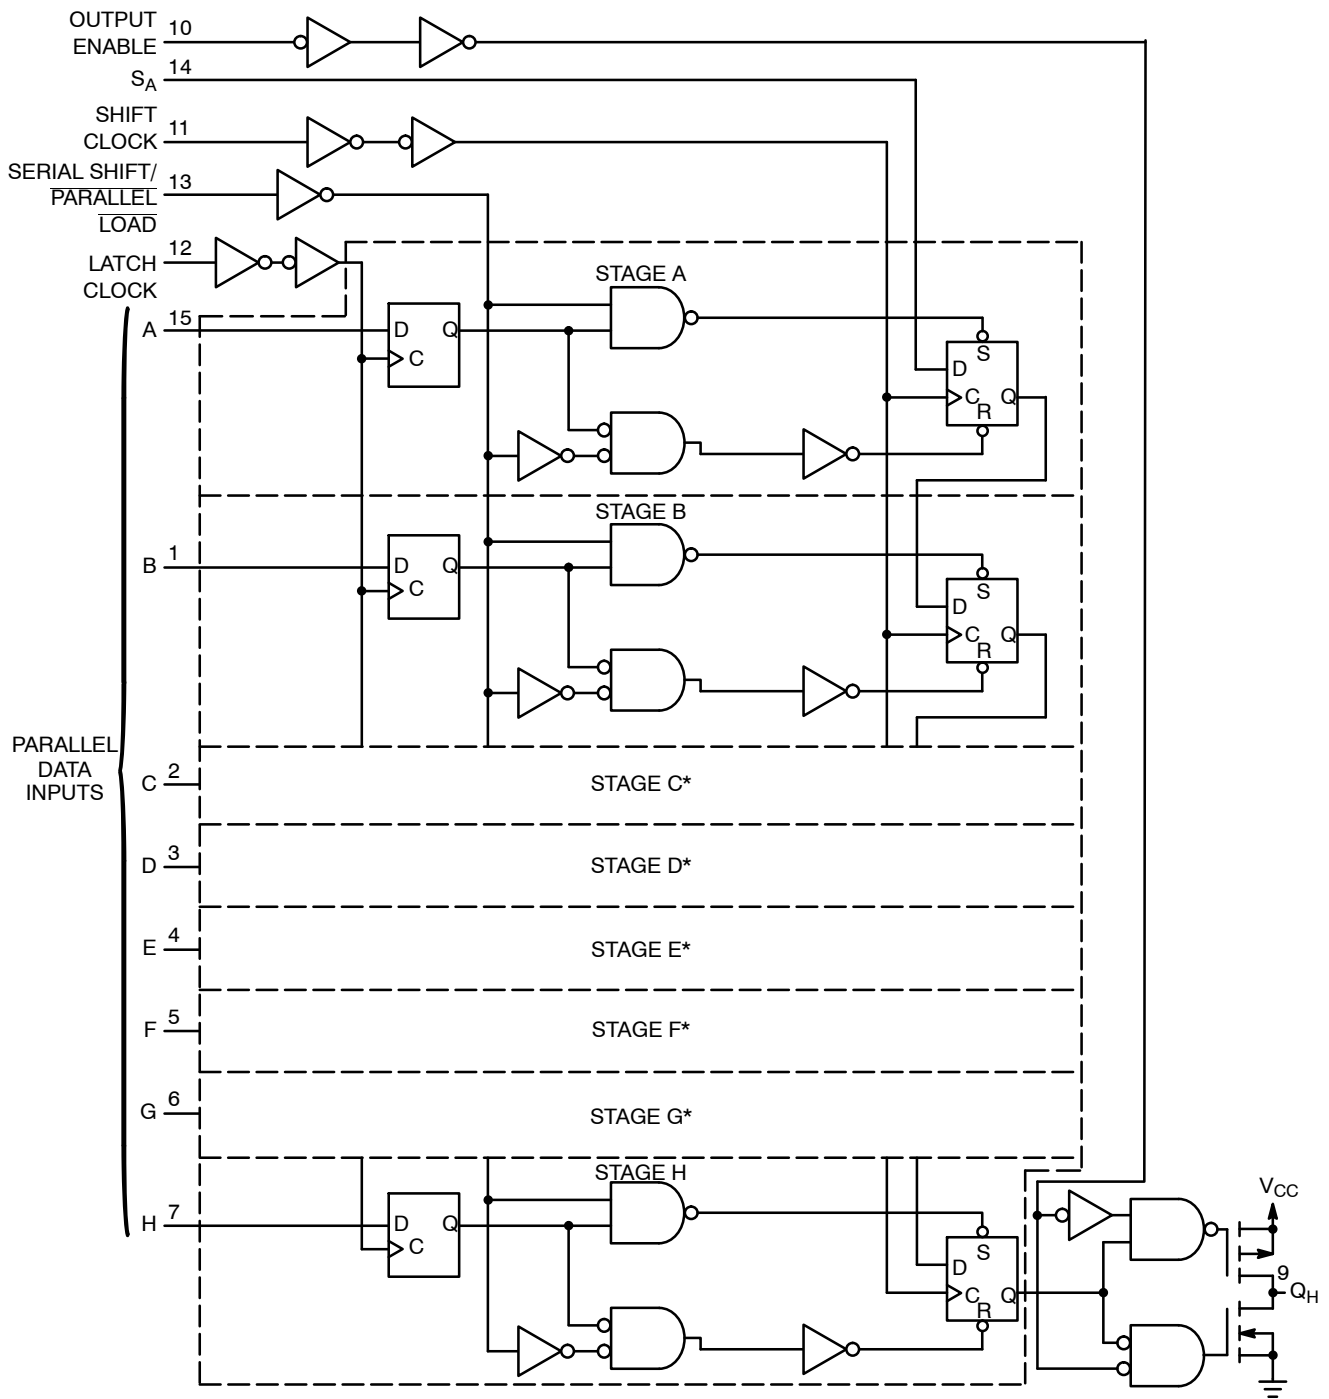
OUTPUT ENABLE 10
$S_A$ 14
SHIFT CLOCK 11
SERIAL SHIFT/ $\overline{PARALLEL}$ $\overline{LOAD}$ 13
LATCH CLOCK 12

STAGE A
A 15
D Q
C
D S
C Q
R

STAGE B
B 1
D Q
C
D S
C Q
R

PARALLEL DATA INPUTS

C 2
STAGE C*

D 3
STAGE D*

E 4
STAGE E*

F 5
STAGE F*

G 6
STAGE G*

STAGE H
H 7
D Q
C
D S
C Q
R

$V_{CC}$
9
$Q_H$